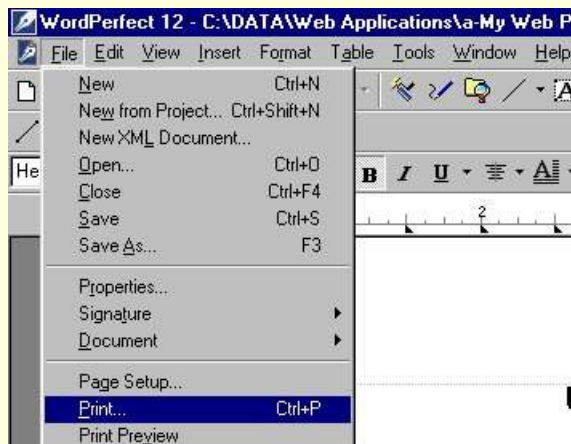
WordPerfect 12 - C:\DATA\Web Applications\a-My Web P

File Edit View Insert Format Table Tools Window Help

He

New Ctrl+N
New from Project... Ctrl+Shift+N
New XML Document...
Open... Ctrl+O
Close Ctrl+F4
Save Ctrl+S
Save As... F3
Properties...
Signature
Document
Page Setup...
Print... Ctrl+P
Print Preview

B I U

2